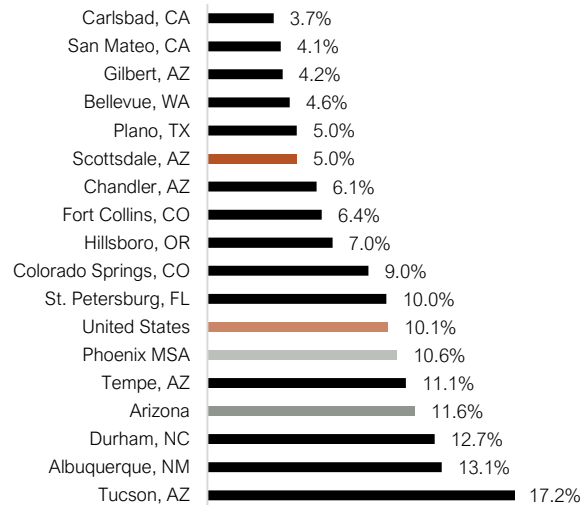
| | |
|---|---|
| Carlsbad, CA | 3.7% |
| San Mateo, CA | 4.1% |
| Gilbert, AZ | 4.2% |
| Bellevue, WA | 4.6% |
| Plano, TX | 5.0% |
| Scottsdale, AZ | 5.0% |
| Chandler, AZ | 6.1% |
| Fort Collins, CO | 6.4% |
| Hillsboro, OR | 7.0% |
| Colorado Springs, CO | 9.0% |
| St. Petersburg, FL | 10.0% |
| United States | 10.1% |
| Phoenix MSA | 10.6% |
| Tempe, AZ | 11.1% |
| Arizona | 11.6% |
| Durham, NC | 12.7% |
| Albuquerque, NM | 13.1% |
| Tucson, AZ | 17.2% |